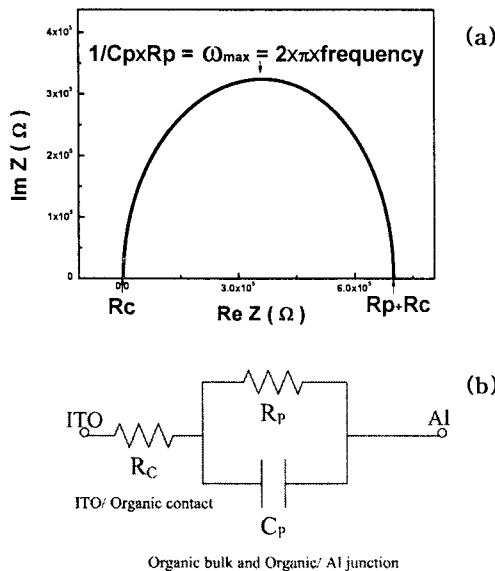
(a)

$1/C_pxR_p = \omega_{max} = 2x\pi x$frequency

$4x10^5$

$3x10^5$

$2x10^5$

$1x10^5$

0

Im Z ( Ω )

0.0

$3.0x10^5$

$6.0x10^5$

Rc

Re Z ( Ω )

Rp+Rc

(b)

ITO

$R_C$

$R_P$

Al

$C_P$

ITO/ Organic contact

Organic bulk and Organic/ Al junction